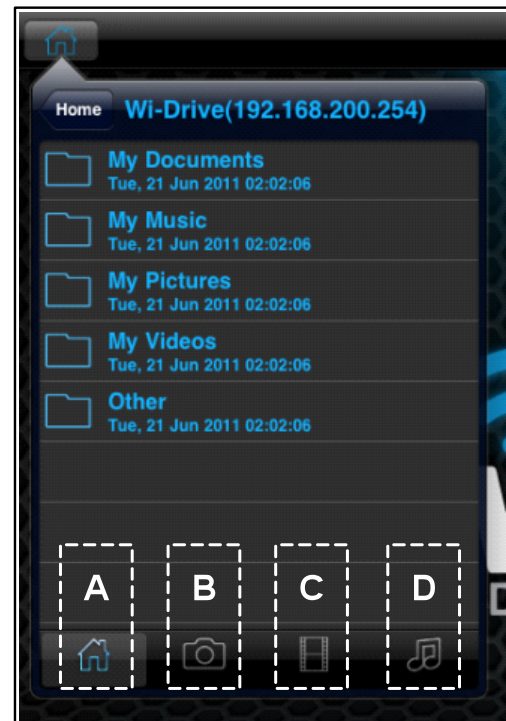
Home Wi-Drive(192.168.200.254)

My Documents
Tue, 21 Jun 2011 02:02:06

My Music
Tue, 21 Jun 2011 02:02:06

My Pictures
Tue, 21 Jun 2011 02:02:06

My Videos
Tue, 21 Jun 2011 02:02:06

Other
Tue, 21 Jun 2011 02:02:06

A B C D